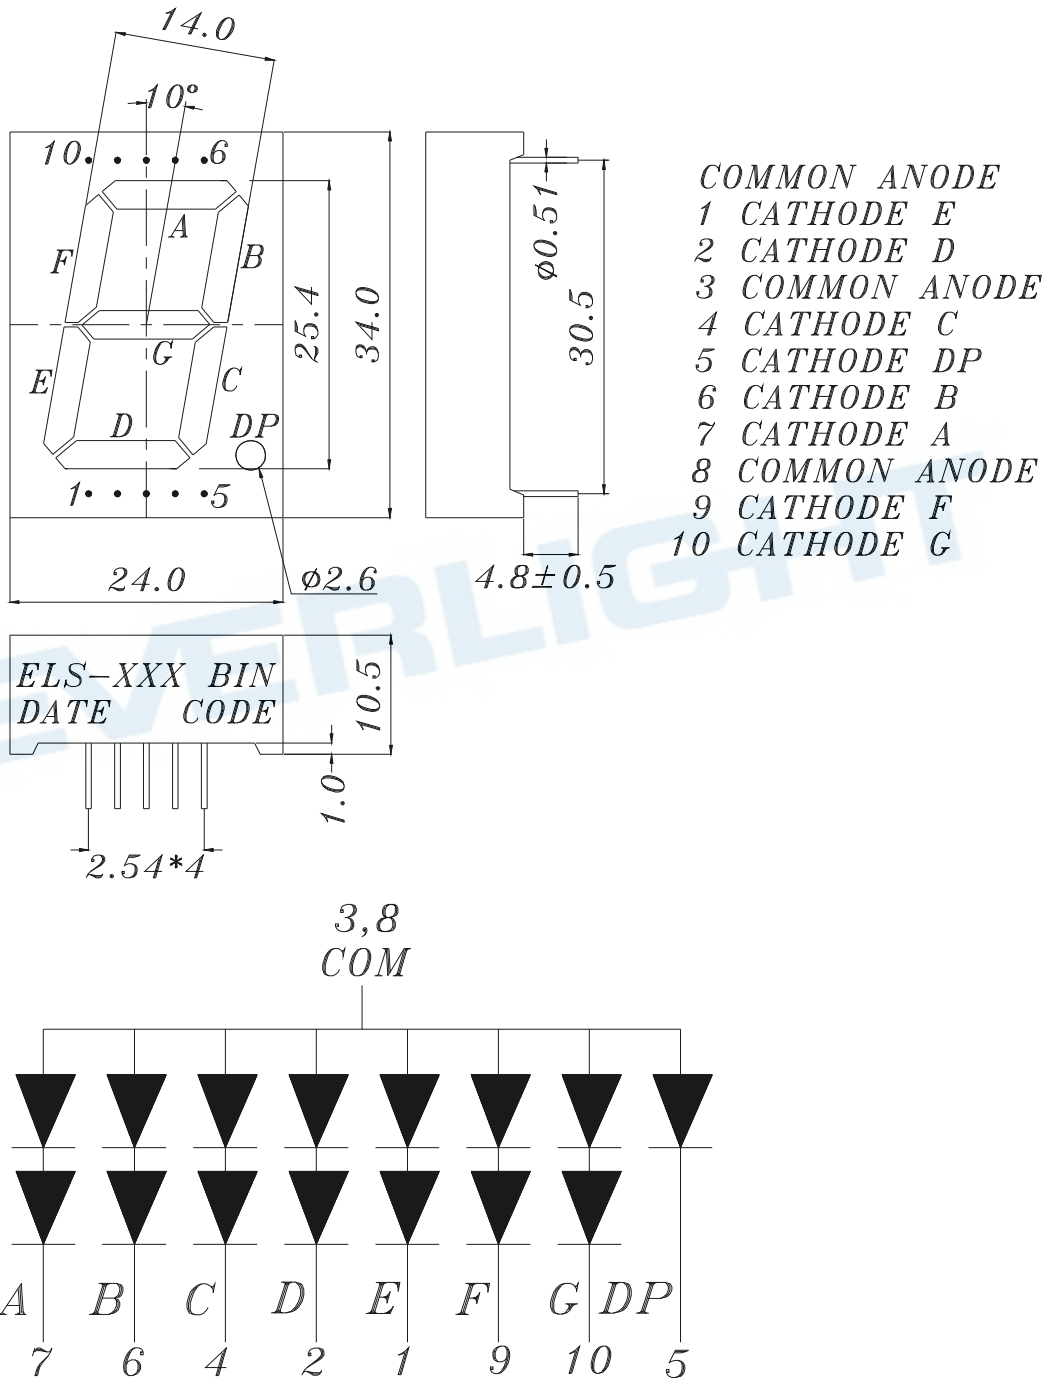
14.0
10°
10 6
A
F
B
G
E
C
D
DP
1 5
25.4
34.0
ϕ0.51
30.5
24.0
ϕ2.6
4.8±0.5

COMMON ANODE
1 CATHODE E
2 CATHODE D
3 COMMON ANODE
4 CATHODE C
5 CATHODE DP
6 CATHODE B
7 CATHODE A
8 COMMON ANODE
9 CATHODE F
10 CATHODE G

EVERLIGHT

ELS-XXX BIN
DATE CODE
10.5
1.0
2.54*4

3,8
COM

A B C D E F G DP
7 6 4 2 1 9 10 5